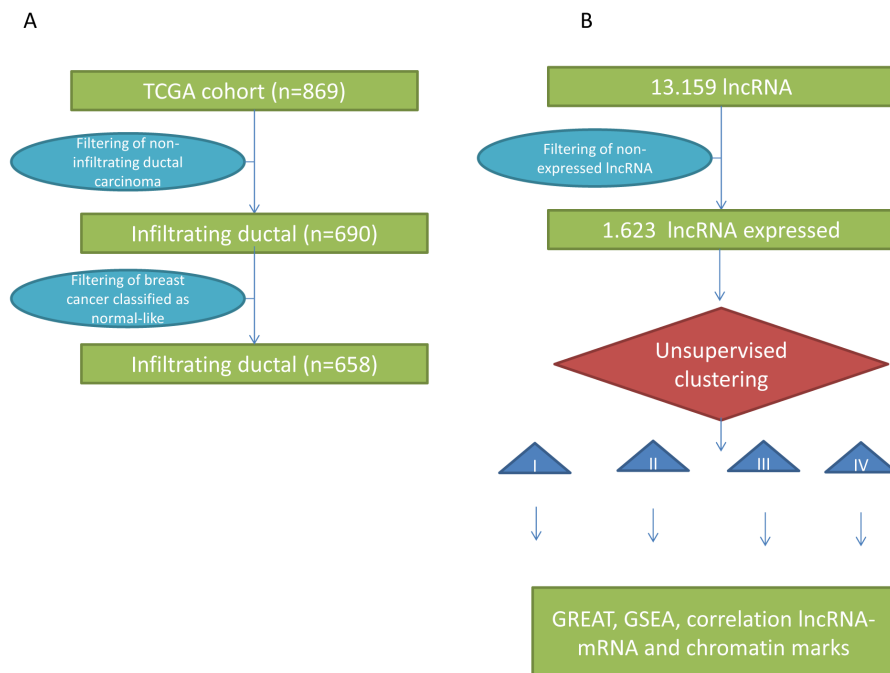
A

TCGA cohort (n=869)

Filtering of non-infiltrating ductal carcinoma

Infiltrating ductal (n=690)

Filtering of breast cancer classified as normal-like

Infiltrating ductal (n=658)

B

13.159 lncRNA

Filtering of non-expressed lncRNA

1.623 lncRNA expressed

Unsupervised clustering

I

II

III

IV

GREAT, GSEA, correlation lncRNA-mRNA and chromatin marks